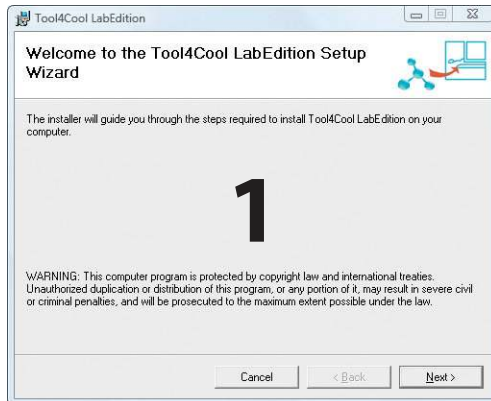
Tool4Cool LabEdition

Welcome to the Tool4Cool LabEdition Setup Wizard

The installer will guide you through the steps required to install Tool4Cool LabEdition on your computer.

1

WARNING: This computer program is protected by copyright law and international treaties. Unauthorized duplication or distribution of this program, or any portion of it, may result in severe civil or criminal penalties, and will be prosecuted to the maximum extent possible under the law.

Cancel

< Back

Next >